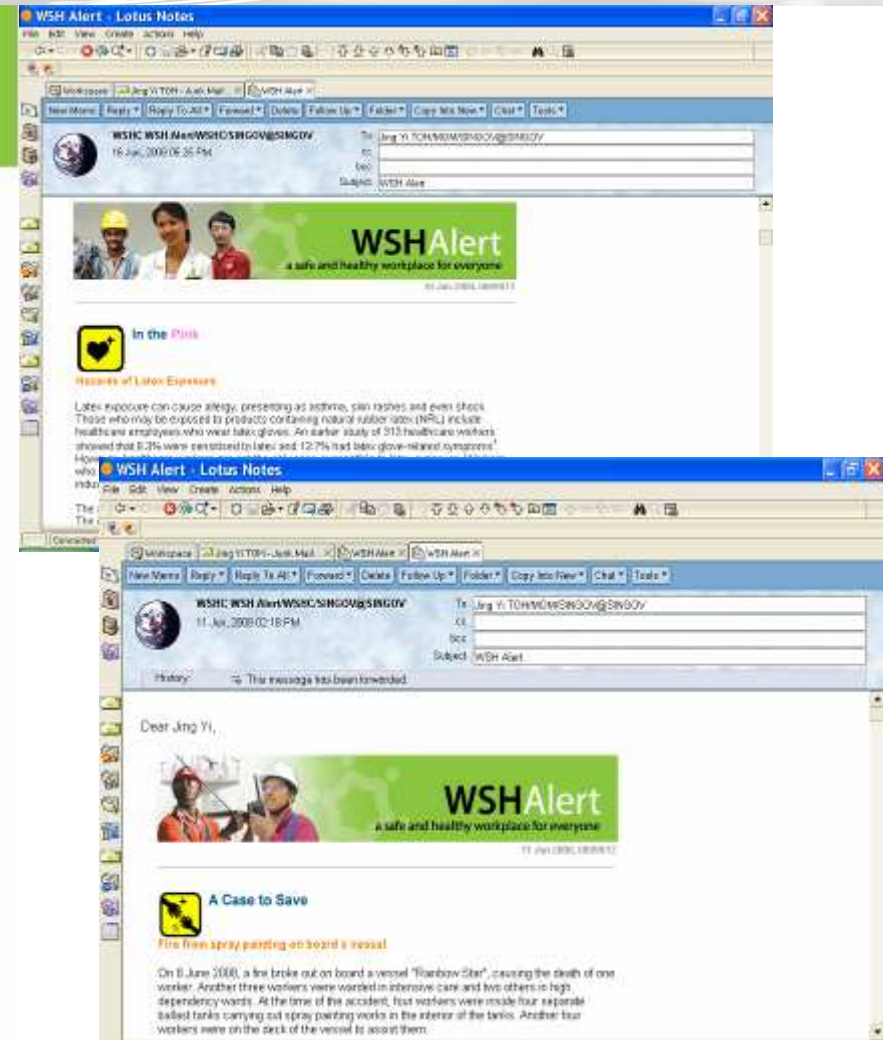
WSH Alert - Lotus Notes

File Edit View Create Actions Help

Workspace | Jing Yi TOH - Junk Mail | WSH Alert

New Memo | Reply | Reply To All | Forward | Delete | Follow Up | Folder | Copy Into New | Chat | Tools

WSHC WSH Alert/WSHC/SINGOV@SINGOV
16 Jun, 2008 06:26 PM

To Jing Yi TOH/MOM/SINGOV@SINGOV
cc
bcc
Subject WSH Alert

WSHAlert
a safe and healthy workplace for everyone

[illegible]

In the Pink

Hazards of Latex Exposure

Latex exposure can cause allergy, presenting as asthma, skin rashes and even shock. Those who may be exposed to products containing natural rubber latex (NRL) include healthcare employees who wear latex gloves. An earlier study of 313 healthcare workers showed that 8.2% were sensitised to latex and 12.7% had latex glove-related symptoms. How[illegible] who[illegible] indu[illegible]

The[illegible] The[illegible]

Connected

WSH Alert - Lotus Notes

File Edit View Create Actions Help

Workspace | Jing Yi TOH - Junk Mail | WSH Alert | WSH Alert

New Memo | Reply | Reply To All | Forward | Delete | Follow Up | Folder | Copy Into New | Chat | Tools

WSHC WSH Alert/WSHC/SINGOV@SINGOV
11 Jun, 2008 02:18 PM

To Jing Yi TOH/MOM/SINGOV@SINGOV
cc
bcc
Subject WSH Alert

History: This message has been forwarded.

Dear Jing Yi,

WSHAlert
a safe and healthy workplace for everyone

11 Jun 2008, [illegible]

A Case to Save

Fire from spray painting on board a vessel

On 8 June 2008, a fire broke out on board a vessel "Rainbow Star", causing the death of one worker. Another three workers were warded in intensive care and two others in high dependency wards. At the time of the accident, four workers were inside four separate ballast tanks carrying out spray painting works in the interior of the tanks. Another four workers were on the deck of the vessel to assist them.